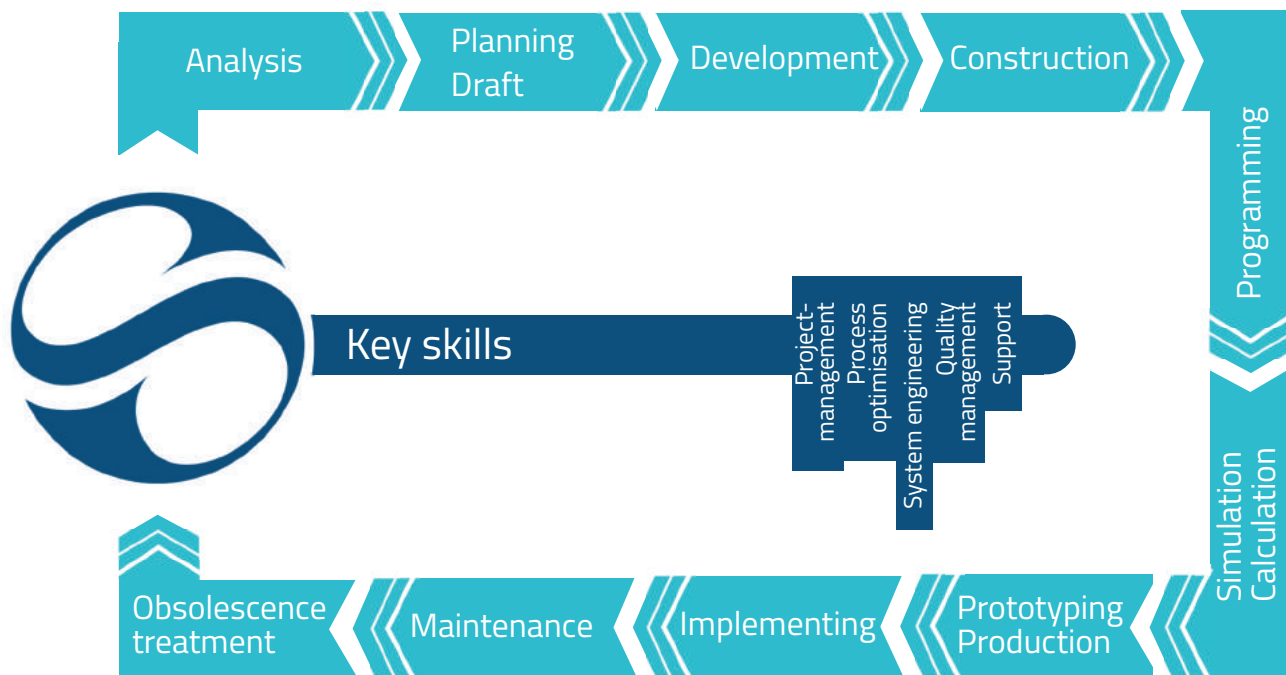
Analysis

Planning
Draft

Development

Construction

Programming

Simulation
Calculation

Prototyping
Production

Implementing

Maintenance

Obsolescence
treatment

Key skills

Project-
management

Process
optimisation

System engineering

Quality
management

Support